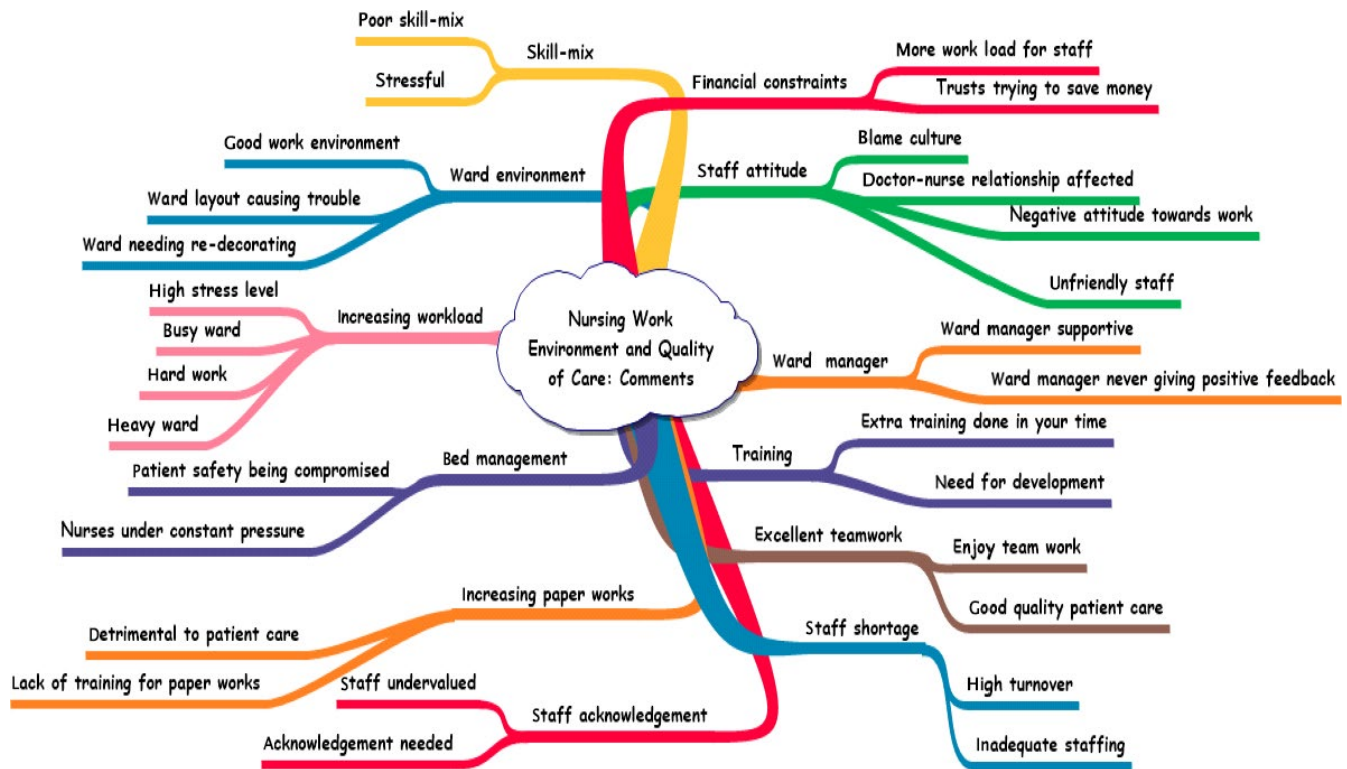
Nursing Work Environment and Quality of Care: Comments

Skill-mix
Poor skill-mix
Stressful

Financial constraints
More work load for staff
Trusts trying to save money

Ward environment
Good work environment
Ward layout causing trouble
Ward needing re-decorating

Staff attitude
Blame culture
Doctor-nurse relationship affected
Negative attitude towards work
Unfriendly staff

Increasing workload
High stress level
Busy ward
Hard work
Heavy ward

Ward manager
Ward manager supportive
Ward manager never giving positive feedback

Bed management
Patient safety being compromised
Nurses under constant pressure

Training
Extra training done in your time
Need for development

Excellent teamwork
Enjoy team work
Good quality patient care

Increasing paper works
Detrimental to patient care
Lack of training for paper works

Staff shortage
High turnover
Inadequate staffing

Staff acknowledgement
Staff undervalued
Acknowledgement needed